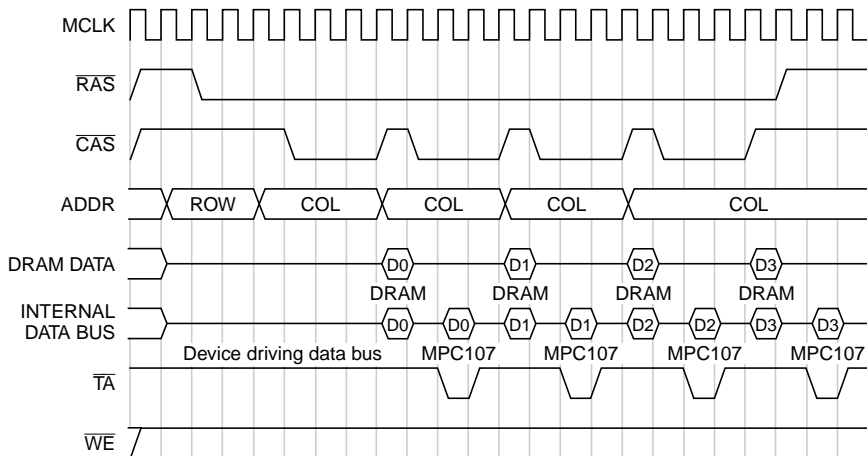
MCLK

$\overline{RAS}$

$\overline{CAS}$

ADDR ROW COL COL COL COL

DRAM DATA D0 D1 D2 D3

DRAM DRAM DRAM DRAM

INTERNAL DATA BUS D0 D0 D1 D1 D2 D2 D3 D3

Device driving data bus MPC107 MPC107 MPC107 MPC107

$\overline{TA}$

$\overline{WE}$